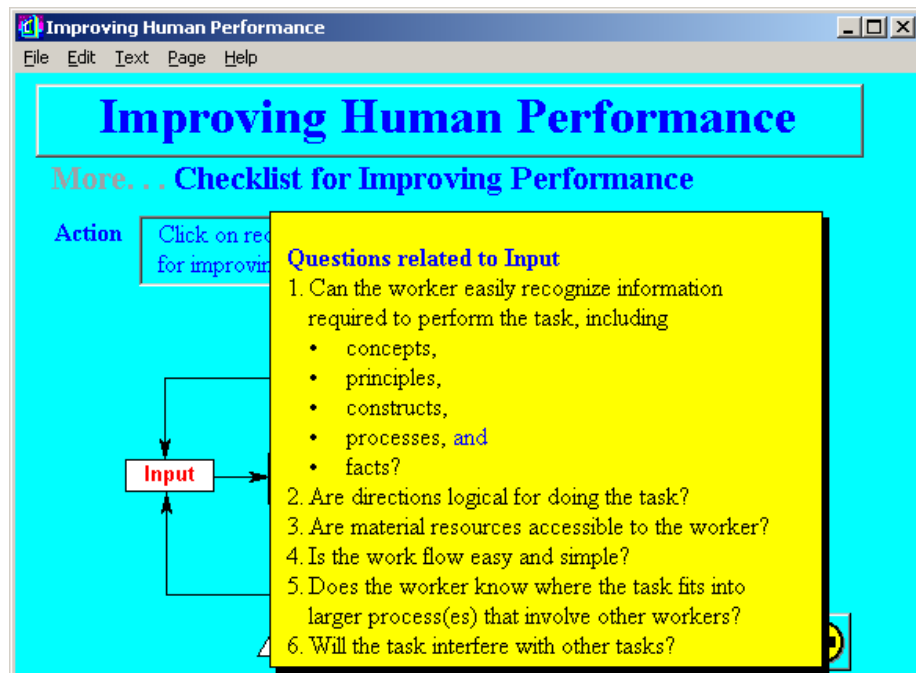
Improving Human Performance
File Edit Text Page Help

Improving Human Performance

More. . . Checklist for Improving Performance

Action

Click on re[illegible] for improvin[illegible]

Input

Questions related to Input
1. Can the worker easily recognize information required to perform the task, including
• concepts,
• principles,
• constructs,
• processes, and
• facts?
2. Are directions logical for doing the task?
3. Are material resources accessible to the worker?
4. Is the work flow easy and simple?
5. Does the worker know where the task fits into larger process(es) that involve other workers?
6. Will the task interfere with other tasks?